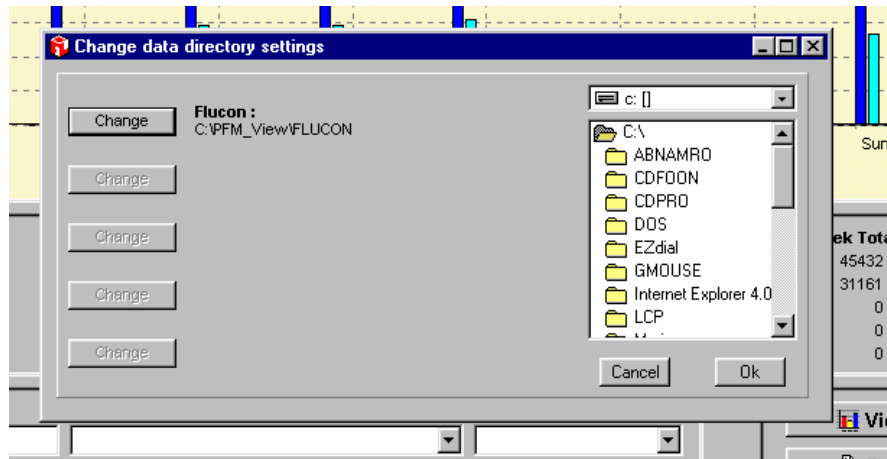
Change data directory settings

Change

Flucon :
C:\PFM_View\FLUCON

Change

Change

Change

Change

c: []

C:\
ABNAMRO
CDFOON
CDPRO
DOS
EZdial
GMOUSE
Internet Explorer 4.0
LCP

Cancel

Ok

Sun

ek Tota
45432
31161
0
0
0

Vi